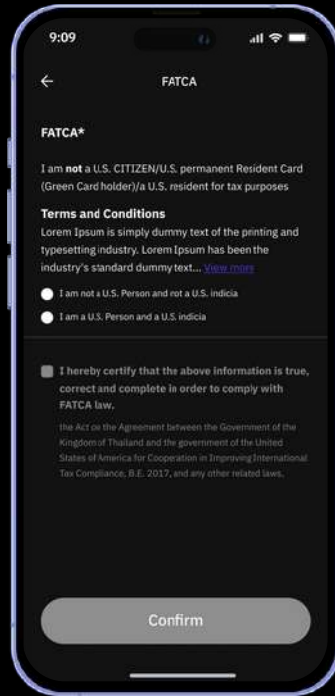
9:09

←

FATCA

FATCA*

I am **not** a U.S. CITIZEN/U.S. permanent Resident Card (Green Card holder)/a U.S. resident for tax purposes

Terms and Conditions

Lorem Ipsum is simply dummy text of the printing and typesetting industry. Lorem Ipsum has been the industry's standard dummy text... View more

I am not a U.S. Person and not a U.S. indicia

I am a U.S. Person and a U.S. indicia

I hereby certify that the above information is true, correct and complete in order to comply with FATCA law.

the Act on the Agreement between the Government of the Kingdom of Thailand and the government of the United States of America for Cooperation in Improving International Tax Compliance, B.E. 2017, and any other related laws.

Confirm